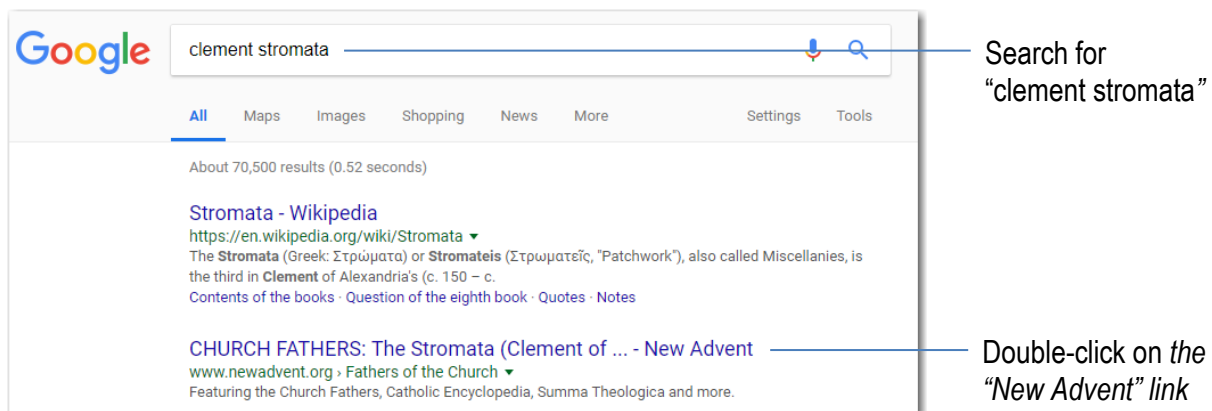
Google

clement stromata

All Maps Images Shopping News More Settings Tools

About 70,500 results (0.52 seconds)

Stromata - Wikipedia
https://en.wikipedia.org/wiki/Stromata ▾
The **Stromata** (Greek: Στρώματα) or **Stromateis** (Στρωματεῖς, "Patchwork"), also called Miscellanies, is the third in **Clement** of Alexandria's (c. 150 – c.
Contents of the books · Question of the eighth book · Quotes · Notes

CHURCH FATHERS: The Stromata (Clement of ... - New Advent
www.newadvent.org › Fathers of the Church ▾
Featuring the Church Fathers, Catholic Encyclopedia, Summa Theologica and more.

Search for “clement stromata”

Double-click on *the “New Advent” link*